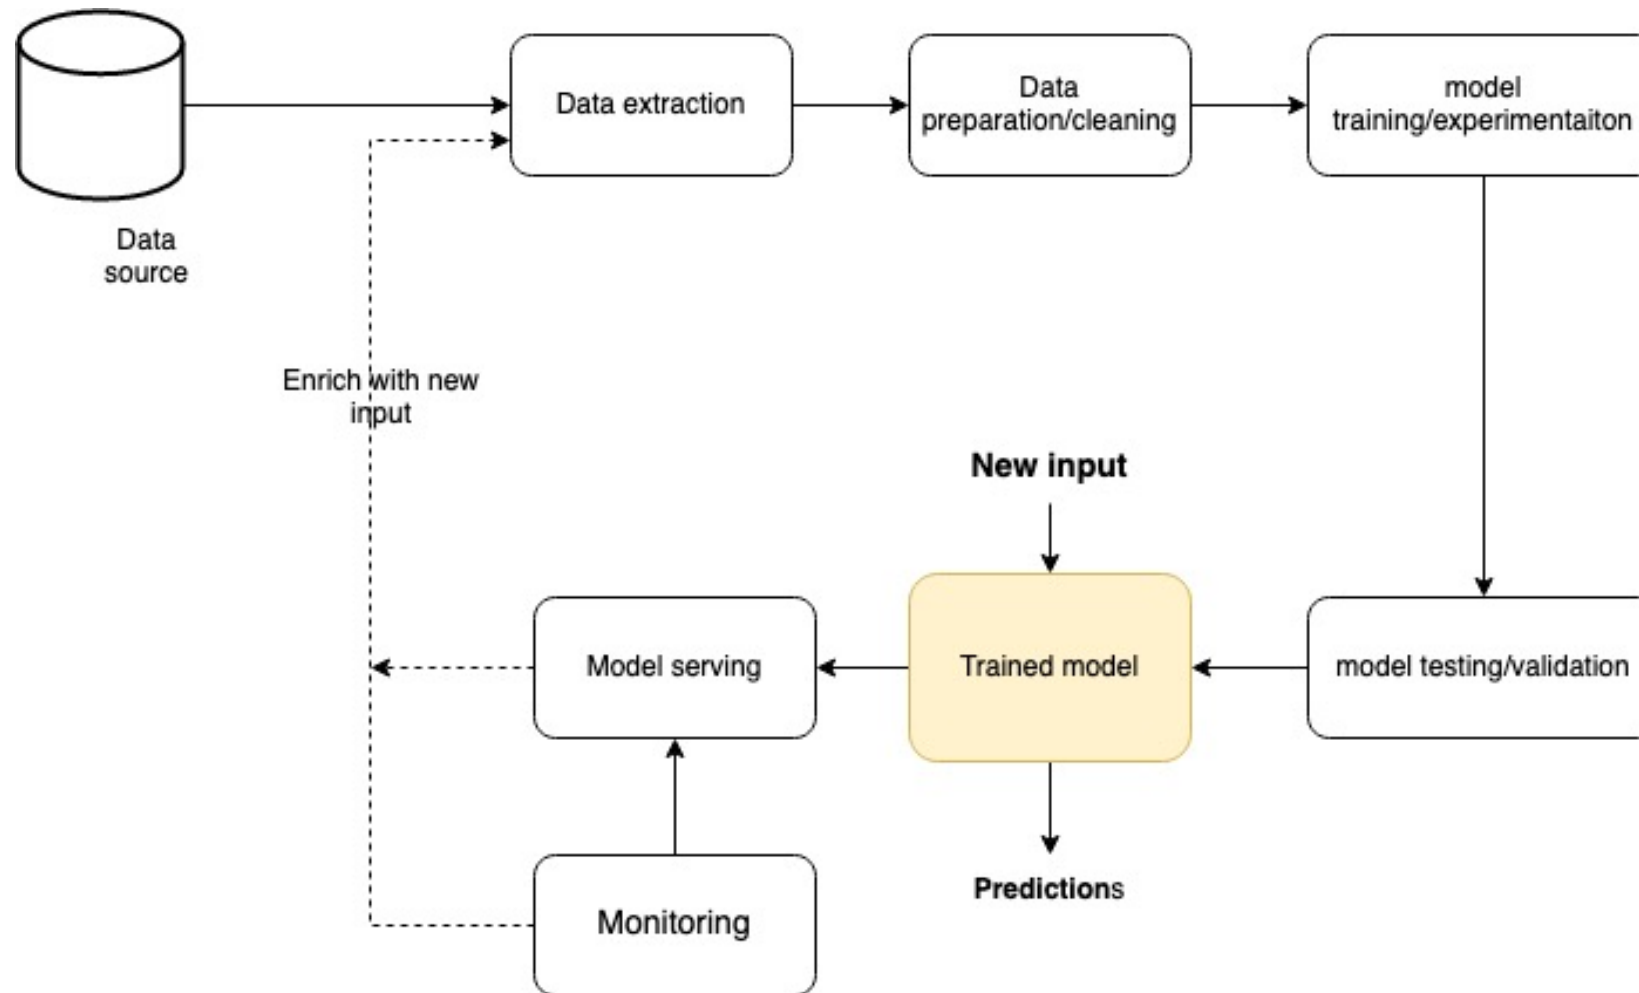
Data source

Data extraction

Data preparation/cleaning

model training/experimentaiton

Enrich with new input

New input

Model serving

Trained model

model testing/validation

Monitoring

Predictions